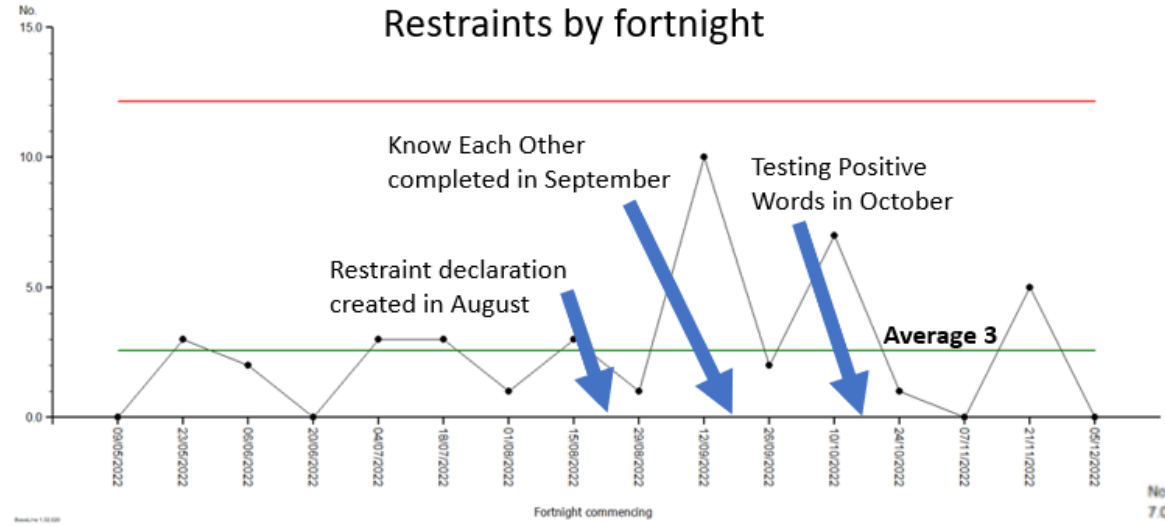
No.

Restraints by fortnight

15.0

10.0

5.0

0.0

Know Each Other completed in September

Testing Positive Words in October

Restraint declaration created in August

Average 3

09/05/2022
23/05/2022
06/06/2022
20/06/2022
04/07/2022
18/07/2022
01/08/2022
15/08/2022
29/08/2022
12/09/2022
26/09/2022
10/10/2022
24/10/2022
07/11/2022
21/11/2022
05/12/2022

Fortnight commencing

No
7.0

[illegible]